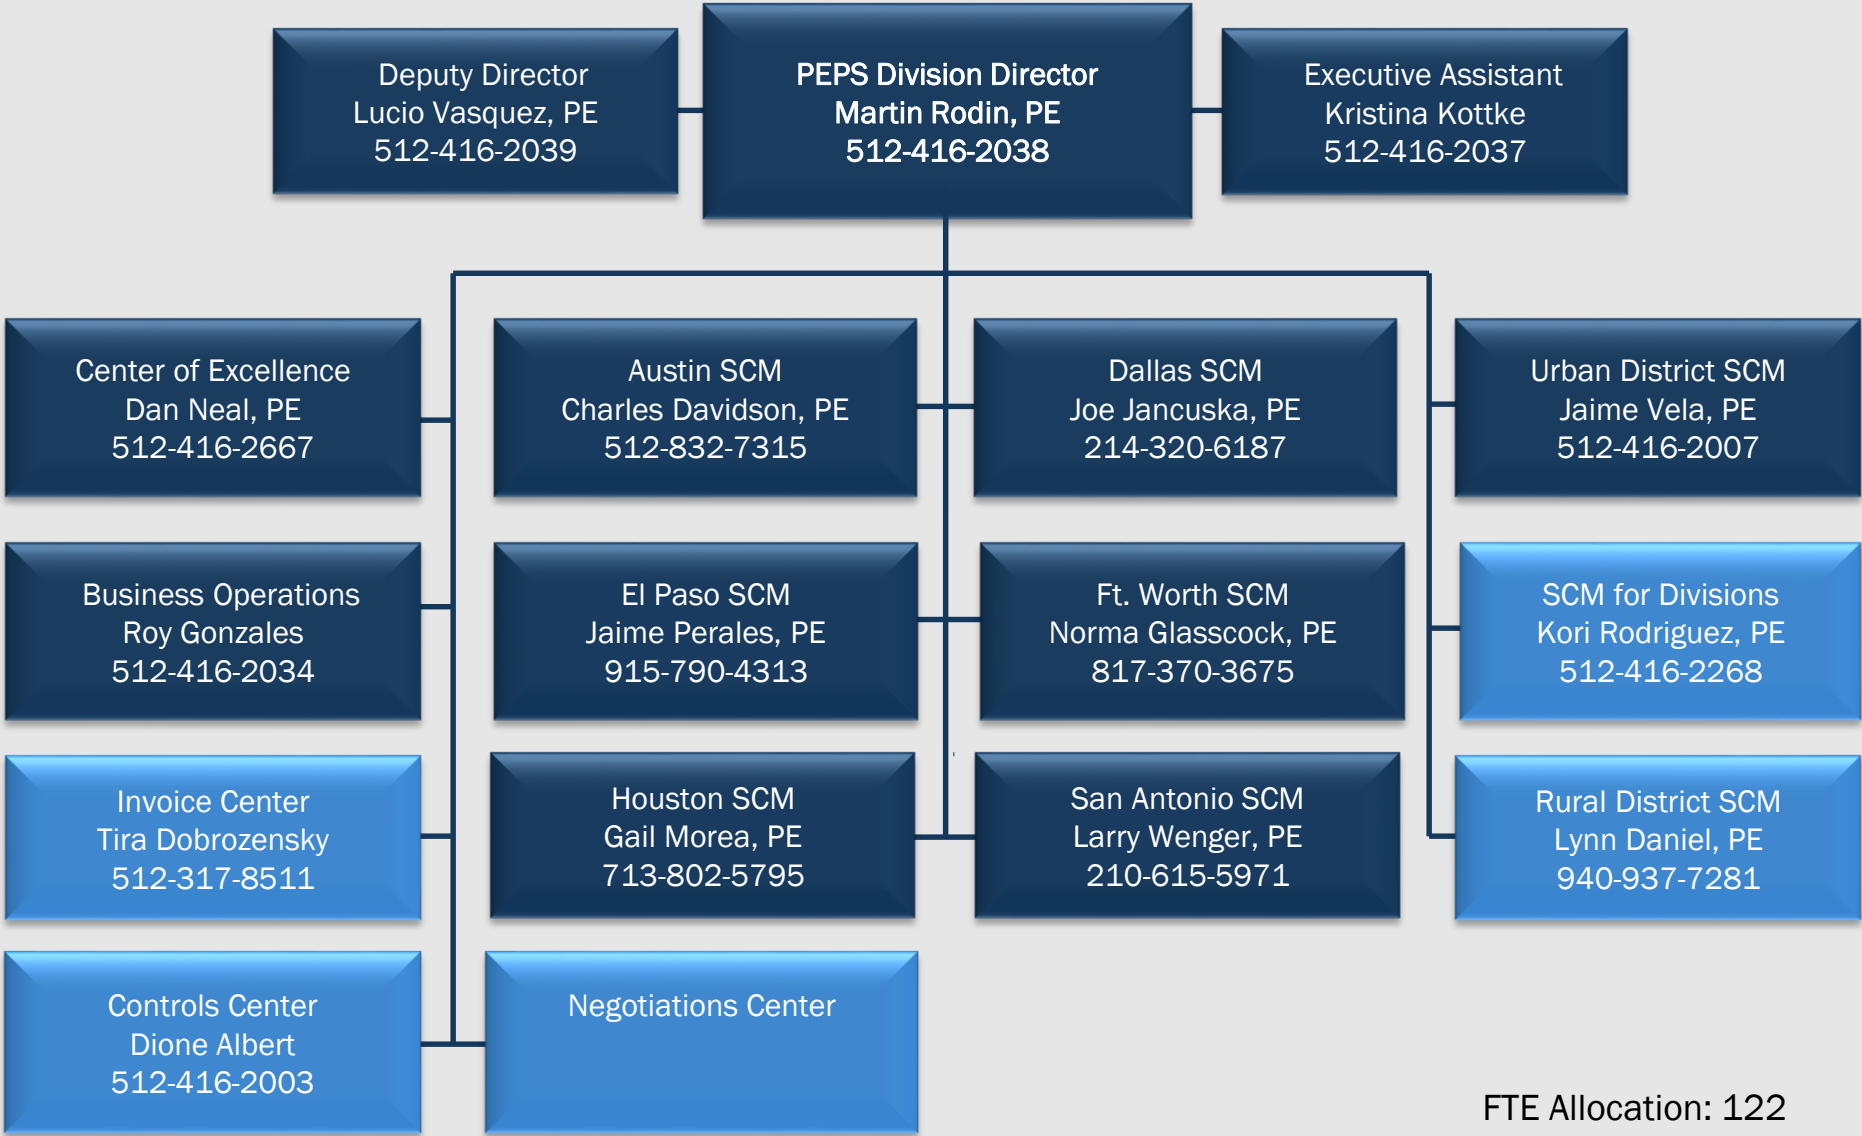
Deputy Director
Lucio Vasquez, PE
512-416-2039

PEPS Division Director
Martin Rodin, PE
512-416-2038

Executive Assistant
Kristina Kottke
512-416-2037

Center of Excellence
Dan Neal, PE
512-416-2667

Austin SCM
Charles Davidson, PE
512-832-7315

Dallas SCM
Joe Jancuska, PE
214-320-6187

Urban District SCM
Jaime Vela, PE
512-416-2007

Business Operations
Roy Gonzales
512-416-2034

El Paso SCM
Jaime Perales, PE
915-790-4313

Ft. Worth SCM
Norma Glasscock, PE
817-370-3675

SCM for Divisions
Kori Rodriguez, PE
512-416-2268

Invoice Center
Tira Dobrozensky
512-317-8511

Houston SCM
Gail Morea, PE
713-802-5795

San Antonio SCM
Larry Wenger, PE
210-615-5971

Rural District SCM
Lynn Daniel, PE
940-937-7281

Controls Center
Dione Albert
512-416-2003

Negotiations Center

FTE Allocation: 122